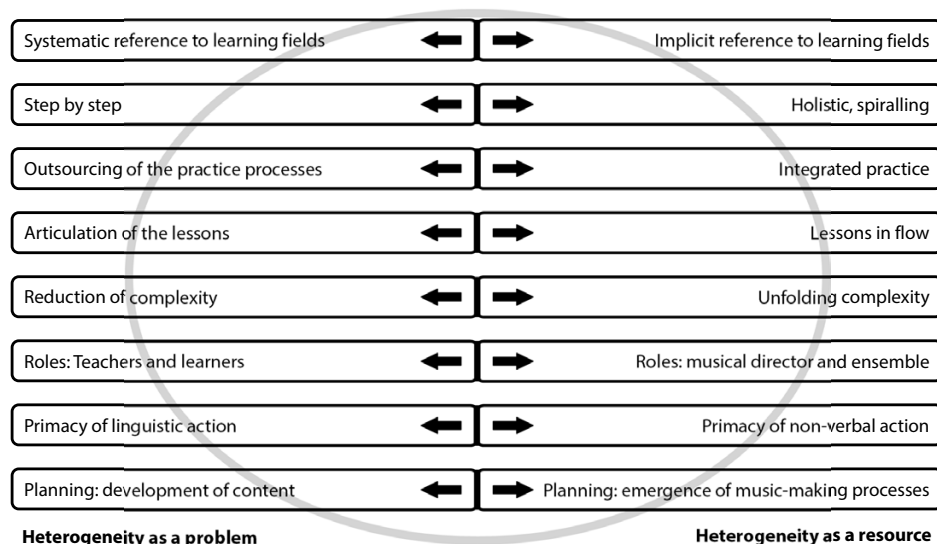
Systematic reference to learning fields

Implicit reference to learning fields

Step by step

Holistic, spiralling

Outsourcing of the practice processes

Integrated practice

Articulation of the lessons

Lessons in flow

Reduction of complexity

Unfolding complexity

Roles: Teachers and learners

Roles: musical director and ensemble

Primacy of linguistic action

Primacy of non-verbal action

Planning: development of content

Planning: emergence of music-making processes

Heterogeneity as a problem

Heterogeneity as a resource